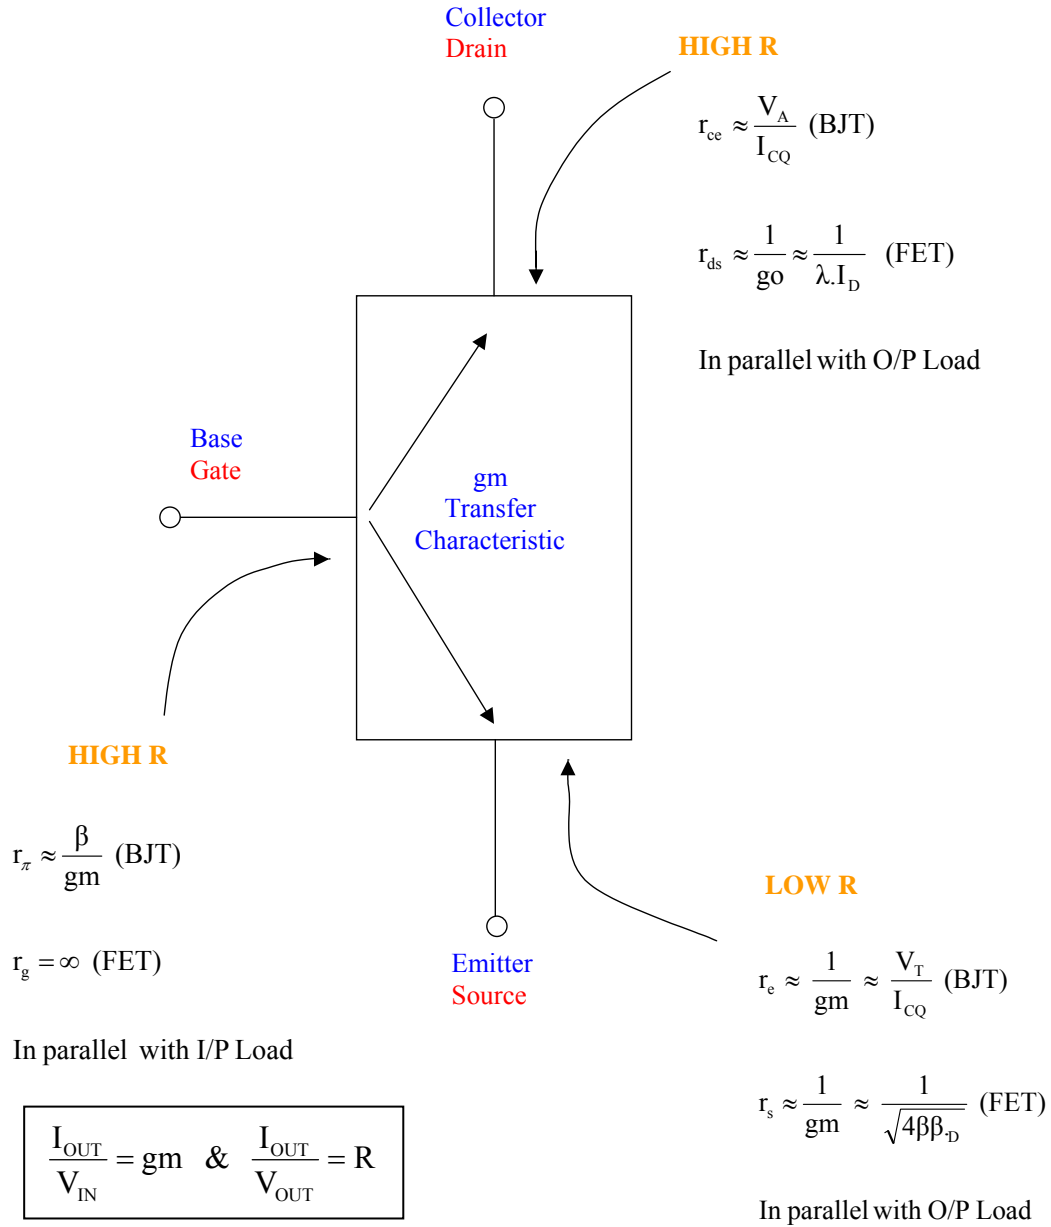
Collector
Drain

HIGH R

$r_{ce} \approx \frac{V_A}{I_{CQ}}$ (BJT)

$r_{ds} \approx \frac{1}{go} \approx \frac{1}{\lambda.I_D}$ (FET)

In parallel with O/P Load

Base
Gate

gm
Transfer
Characteristic

HIGH R

$r_{\pi} \approx \frac{\beta}{gm}$ (BJT)

$r_g = \infty$ (FET)

In parallel with I/P Load

$\frac{I_{OUT}}{V_{IN}} = gm$ & $\frac{I_{OUT}}{V_{OUT}} = R$

Emitter
Source

LOW R

$r_e \approx \frac{1}{gm} \approx \frac{V_T}{I_{CQ}}$ (BJT)

$r_s \approx \frac{1}{gm} \approx \frac{1}{\sqrt{4\beta\beta_{\cdot D}}}$ (FET)

In parallel with O/P Load